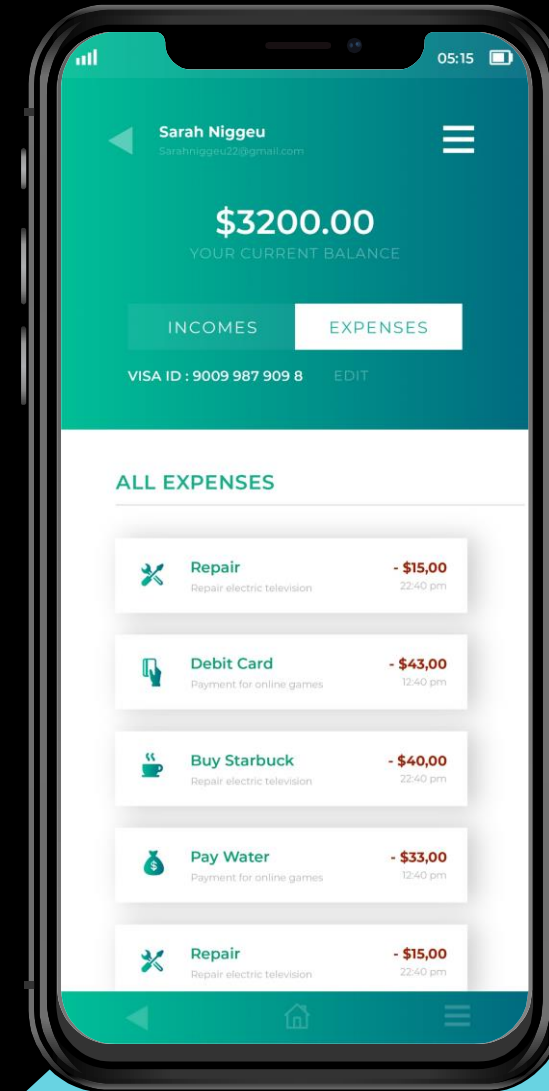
05:15

Sarah Niggeu
Sarahniggeu22@gmail.com

$3200.00
YOUR CURRENT BALANCE

INCOMES
EXPENSES

VISA ID : 9009 987 909 8
EDIT

ALL EXPENSES

Repair
Repair electric television
- $15,00
22:40 pm

Debit Card
Payment for online games
- $43,00
12:40 pm

Buy Starbuck
Repair electric television
- $40,00
22:40 pm

Pay Water
Payment for online games
- $33,00
12:40 pm

Repair
Repair electric television
- $15,00
22:40 pm